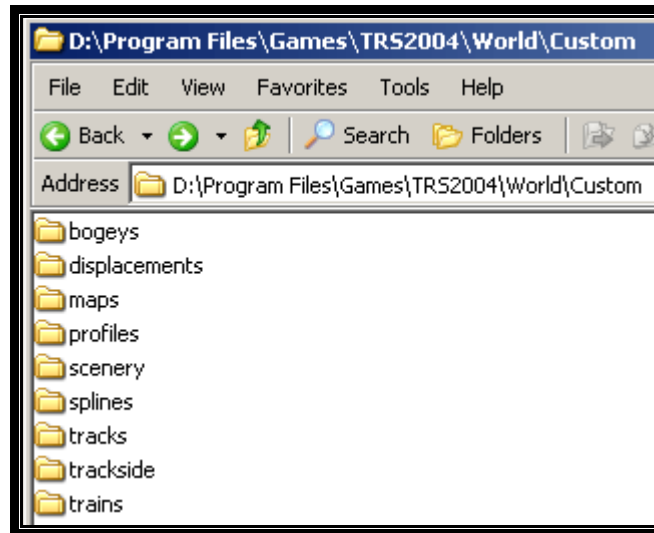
D:\Program Files\Games\TRS2004\World\Custom

File Edit View Favorites Tools Help

Back Search Folders

Address D:\Program Files\Games\TRS2004\World\Custom

bogeys
displacements
maps
profiles
scenery
splines
tracks
trackside
trains